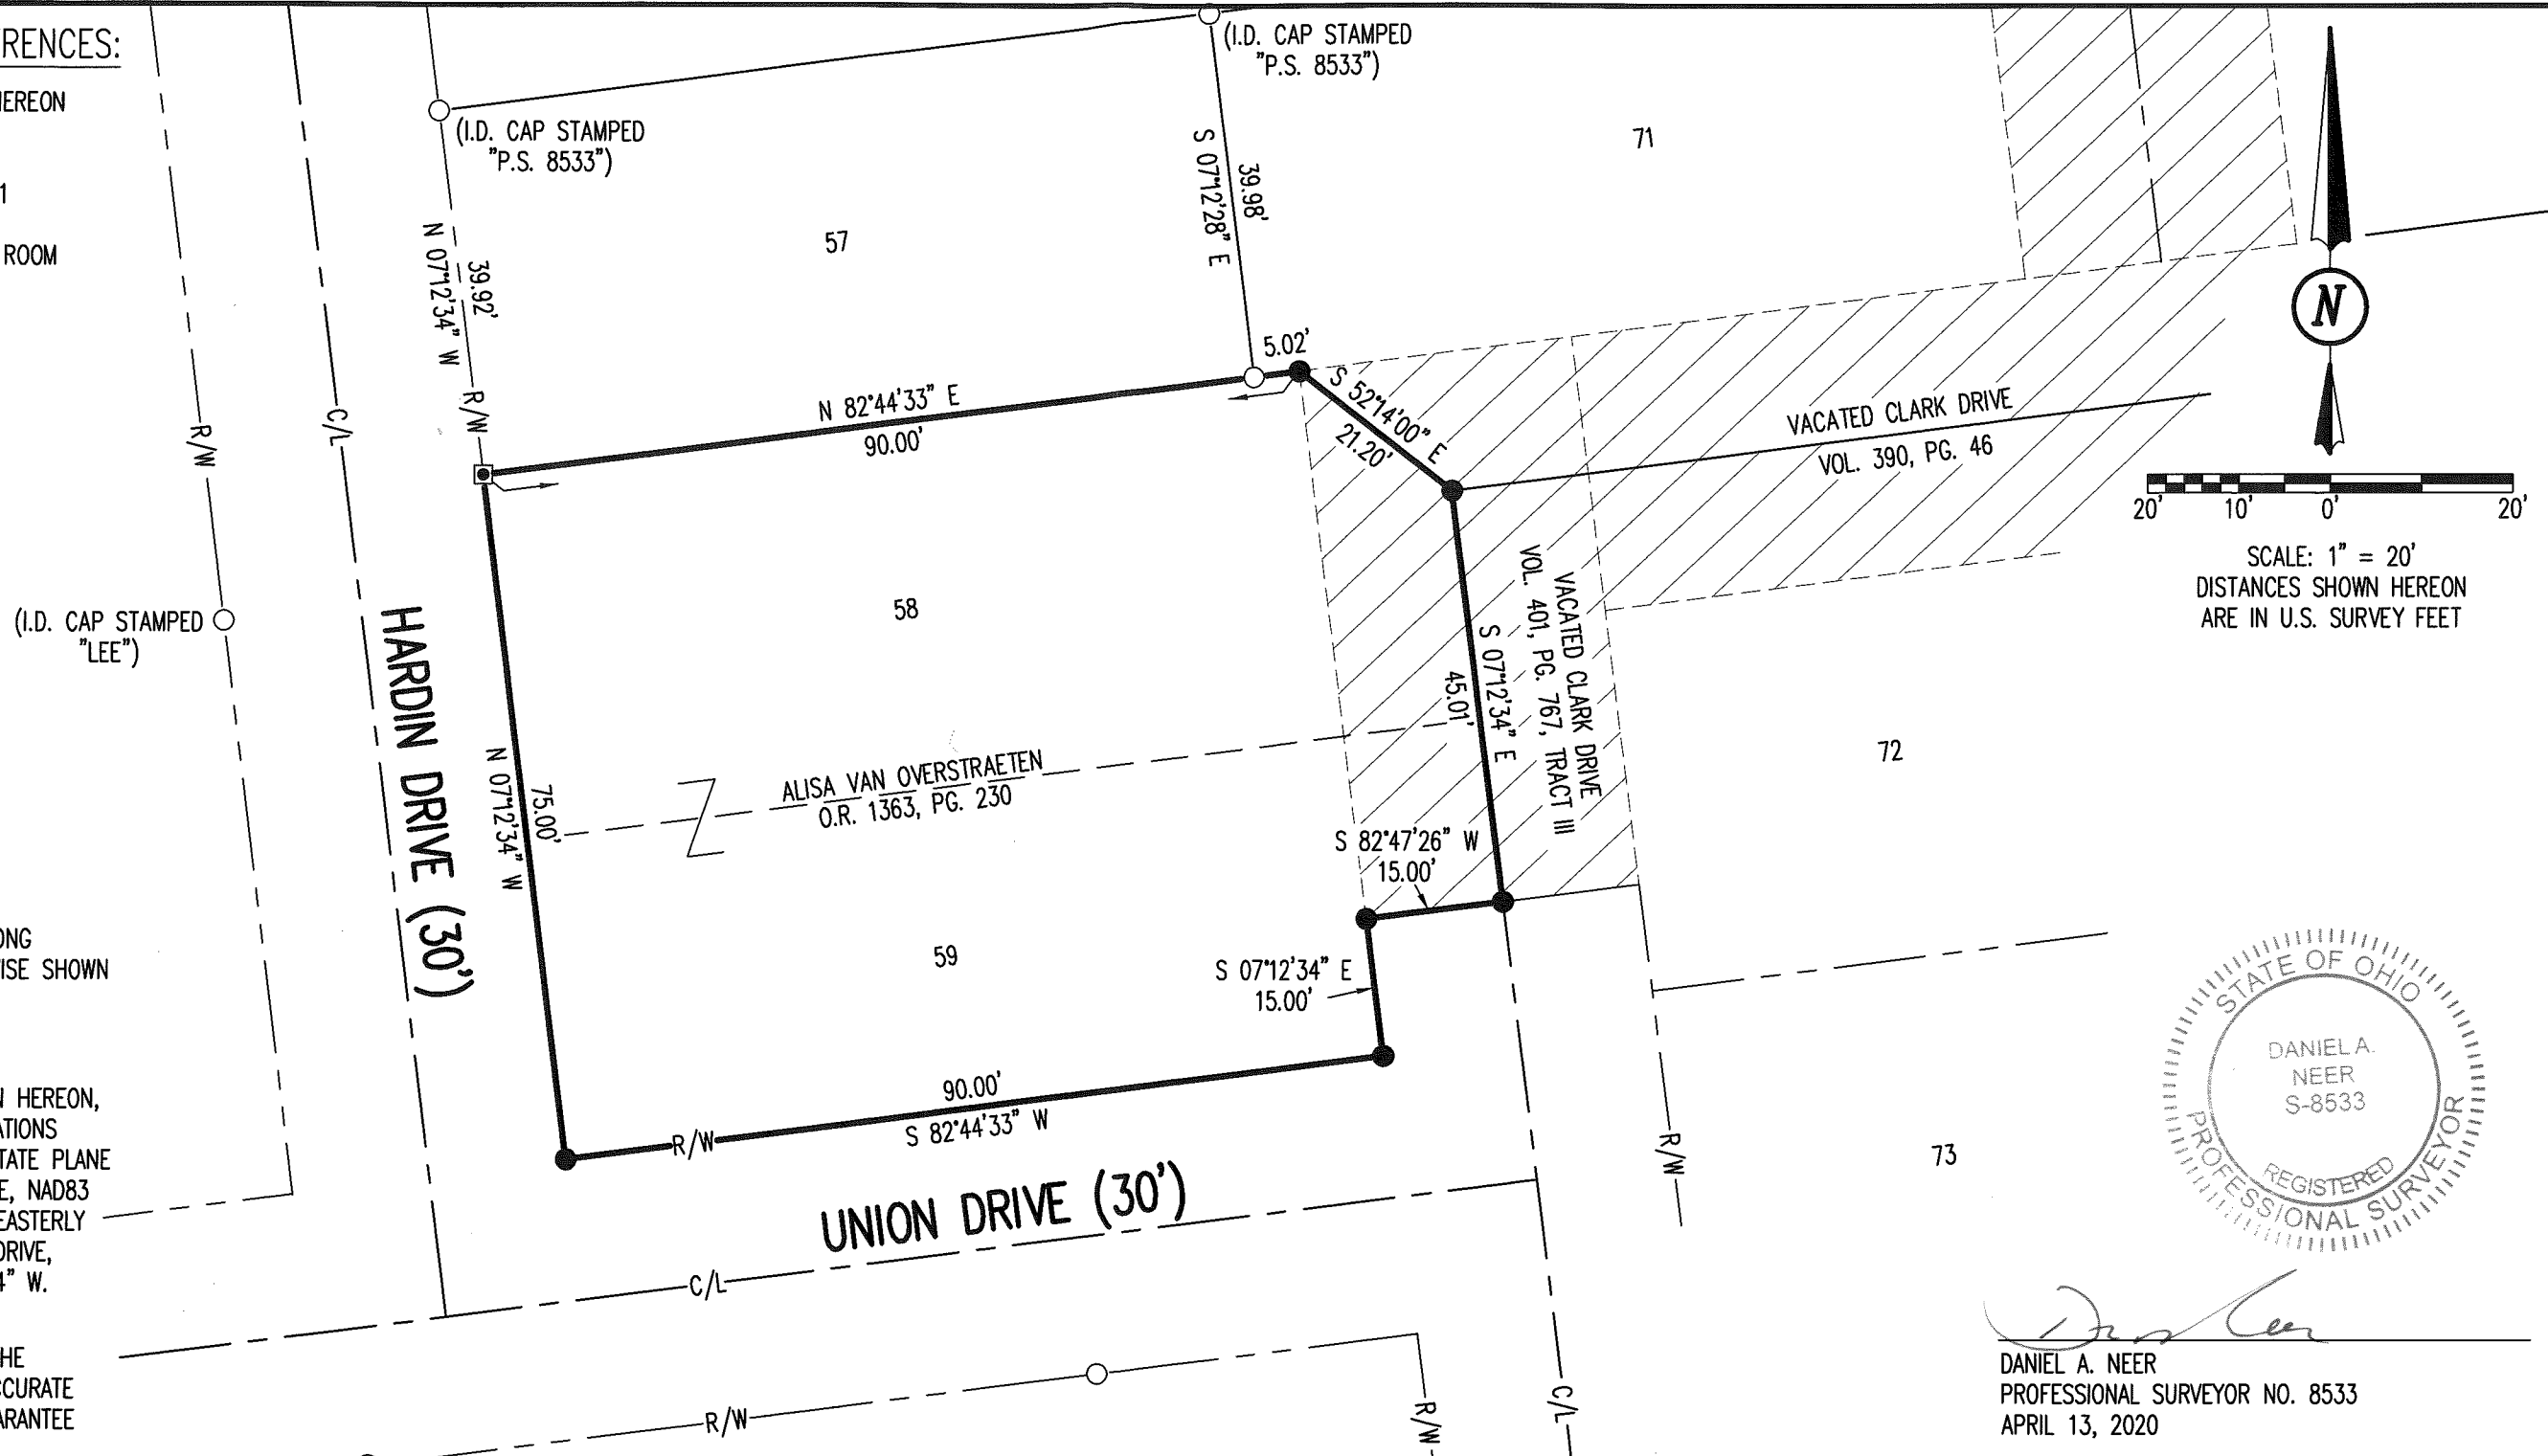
RENCES:
IEREON
1
ROOM
(I.D. CAP STAMPED "LEE")
ONG
ISE SHOWN
N HEREON,
ATIONS
TATE PLANE
E, NAD83
EASTERLY
DRIVE,
4" W.
HE
CCURATE
ARANTEE

(I.D. CAP STAMPED "P.S. 8533")
(I.D. CAP STAMPED "P.S. 8533")
57
71
N 07°12'34" W
39.92'
S 07°12'28" E
39.98'
5.02'
N 82°44'33" E
90.00'
S 52°14'00" E
21.20'
R/W
C/L
R/W
VACATED CLARK DRIVE
VOL. 390, PG. 46
58
HARDIN DRIVE (30')
VACATED CLARK DRIVE
VOL. 401, PG. 767, TRACT III
S 07°12'34" E
45.01'
72
ALISA VAN OVERSTRAETEN
O.R. 1363, PG. 230
N 07°12'34" W
75.00'
S 82°47'26" W
15.00'
59
S 07°12'34" E
15.00'
90.00'
S 82°44'33" W
R/W
UNION DRIVE (30')
C/L
R/W
R/W
C/L
R/W
73

N
20' 10' 0' 20'
SCALE: 1" = 20'
DISTANCES SHOWN HEREON ARE IN U.S. SURVEY FEET

STATE OF OHIO
DANIEL A. NEER S-8533
REGISTERED
PROFESSIONAL SURVEYOR

DANIEL A. NEER
PROFESSIONAL SURVEYOR NO. 8533
APRIL 13, 2020